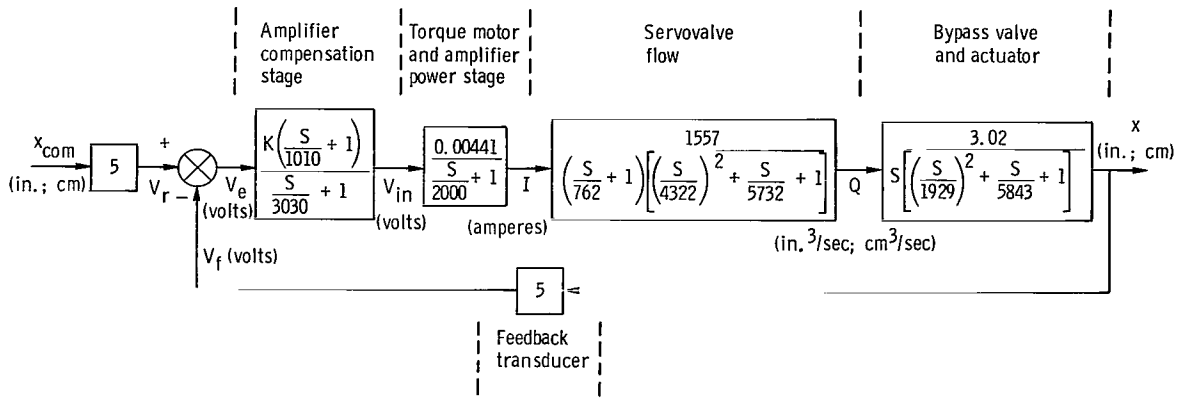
Amplifier compensation stage

Torque motor and amplifier power stage

Servovalve flow

Bypass valve and actuator

$x_{com}$
(in.; cm)

5

+

$V_r$

−

$V_e$
(volts)

$\frac{K\left(\frac{S}{1010}+1\right)}{\frac{S}{3030}+1}$

$V_{in}$
(volts)

$\frac{0.00441}{\frac{S}{2000}+1}$

I
(amperes)

$\frac{1557}{\left(\frac{S}{762}+1\right)\left[\left(\frac{S}{4322}\right)^2+\frac{S}{5732}+1\right]}$

Q

(in.$^3$/sec; cm$^3$/sec)

$\frac{3.02}{S\left[\left(\frac{S}{1929}\right)^2+\frac{S}{5843}+1\right]}$

x
(in.; cm)

$V_f$ (volts)

5

Feedback transducer